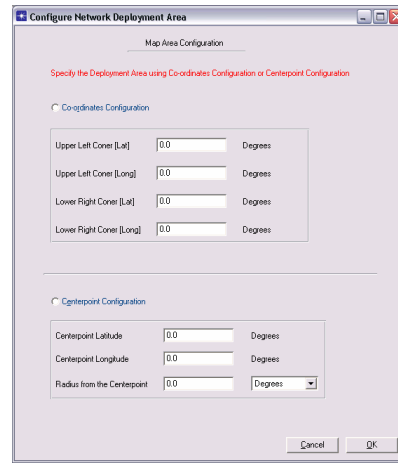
Configure Network Deployment Area

Map Area Configuration

Specify the Deployment Area using Co-ordinates Configuration or Centerpoint Configuration

Co-ordinates Configuration

Upper Left Coner [Lat] 0.0 Degrees

Upper Left Coner [Long] 0.0 Degrees

Lower Right Coner [Lat] 0.0 Degrees

Lower Right Coner [Long] 0.0 Degrees

Centerpoint Configuration

Centerpoint Latitude 0.0 Degrees

Centerpoint Longitude 0.0 Degrees

Radius from the Centerpoint 0.0 Degrees

Cancel OK